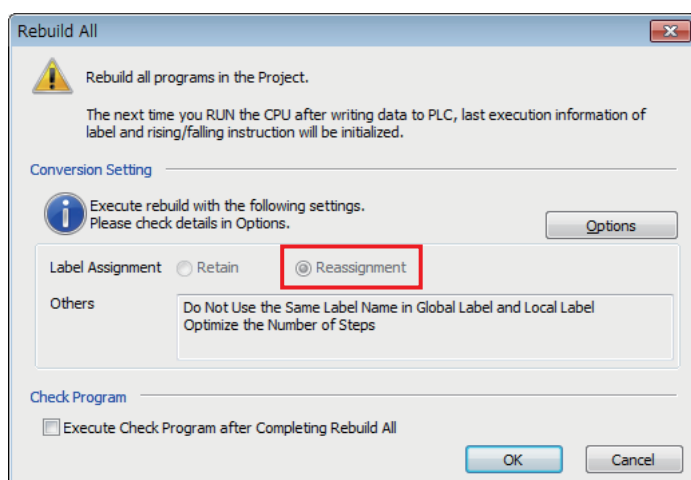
Rebuild All

Rebuild all programs in the Project.

The next time you RUN the CPU after writing data to PLC, last execution information of label and rising/falling instruction will be initialized.

Conversion Setting

Execute rebuild with the following settings.
Please check details in Options.

Options

Label Assignment
Retain
Reassignment

Others
Do Not Use the Same Label Name in Global Label and Local Label
Optimize the Number of Steps

Check Program

Execute Check Program after Completing Rebuild All

OK
Cancel